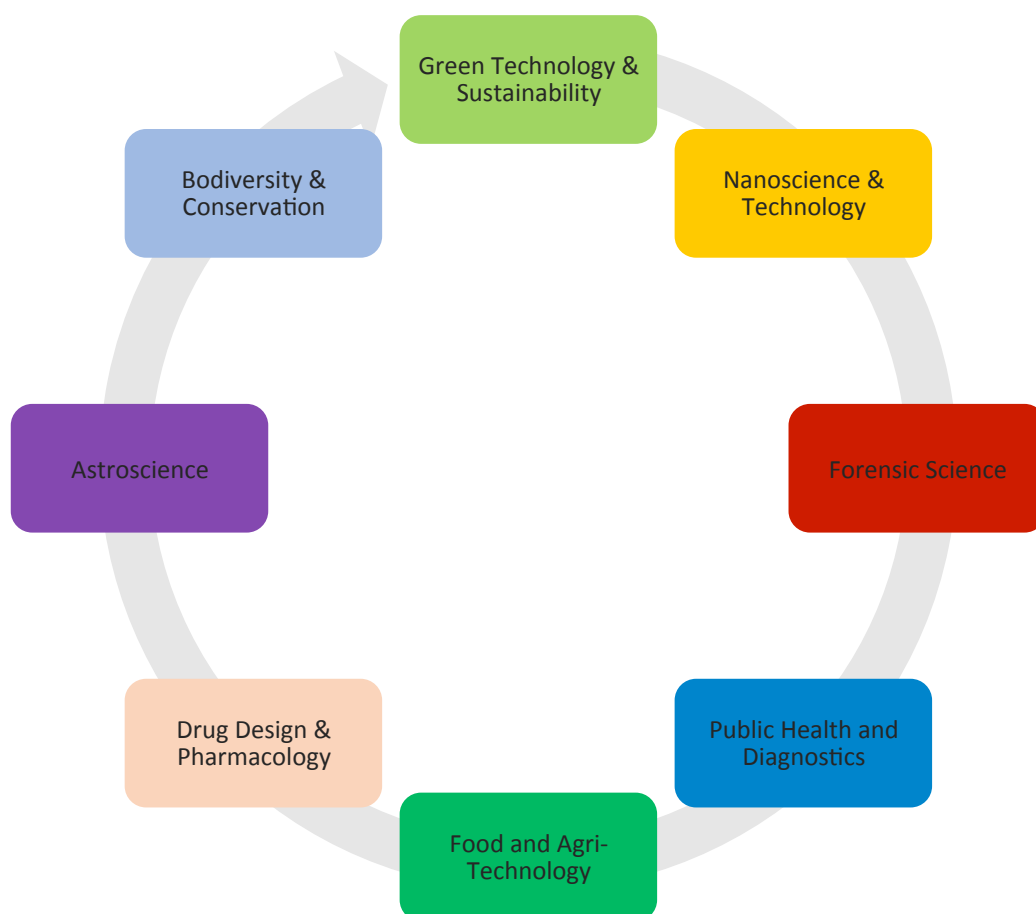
Green Technology & Sustainability

Nanoscience & Technology

Forensic Science

Public Health and Diagnostics

Food and Agri-Technology

Drug Design & Pharmacology

Astroscience

Bodiversity & Conservation